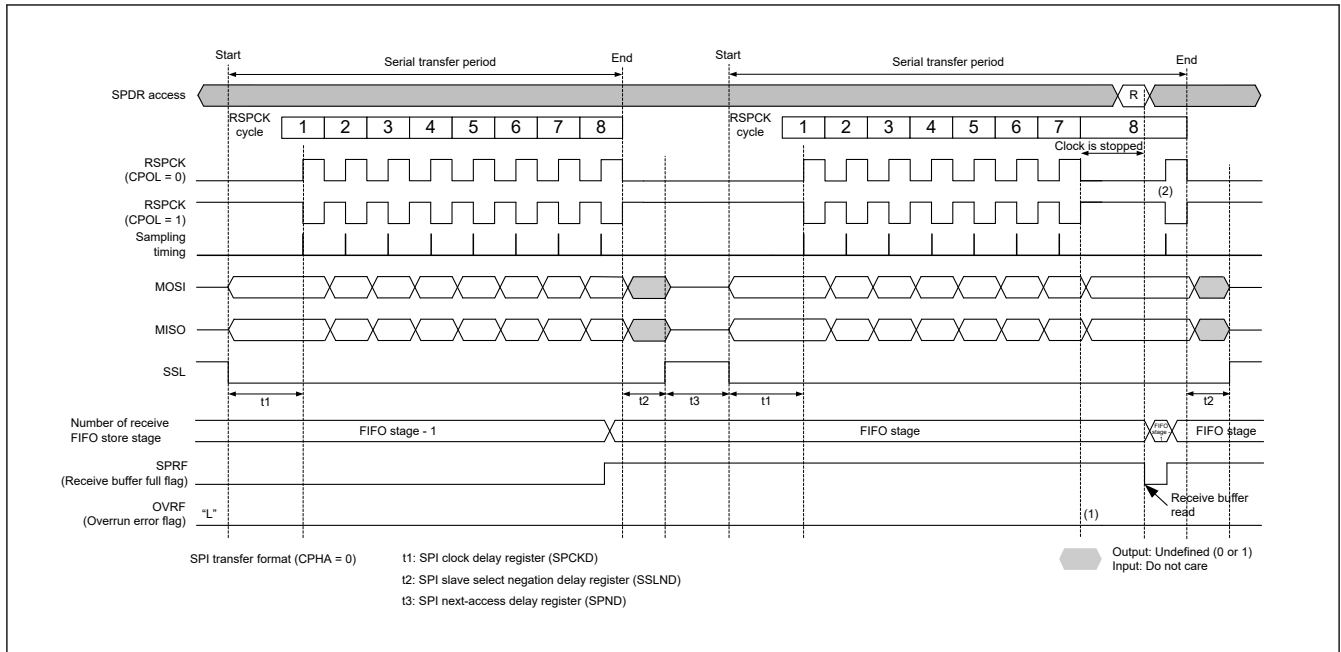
Start

Serial transfer period

End

Start

Serial transfer period

End

SPDR access

R

RSPCK cycle

1 2 3 4 5 6 7 8

RSPCK cycle

1 2 3 4 5 6 7 8

Clock is stopped

RSPCK (CPOL = 0)

(2)

RSPCK (CPOL = 1)

Sampling timing

MOSI

MISO

SSL

t1

t2

t3

t1

t2

Number of receive FIFO store stage

FIFO stage - 1

FIFO stage

FIFO stage - 1

FIFO stage

SPRF (Receive buffer full flag)

OVRF (Overrun error flag)

"L"

(1)

Receive buffer read

SPI transfer format (CPHA = 0)

t1: SPI clock delay register (SPCKD)

t2: SPI slave select negation delay register (SSLND)

t3: SPI next-access delay register (SPND)

Output: Undefined (0 or 1)
Input: Do not care